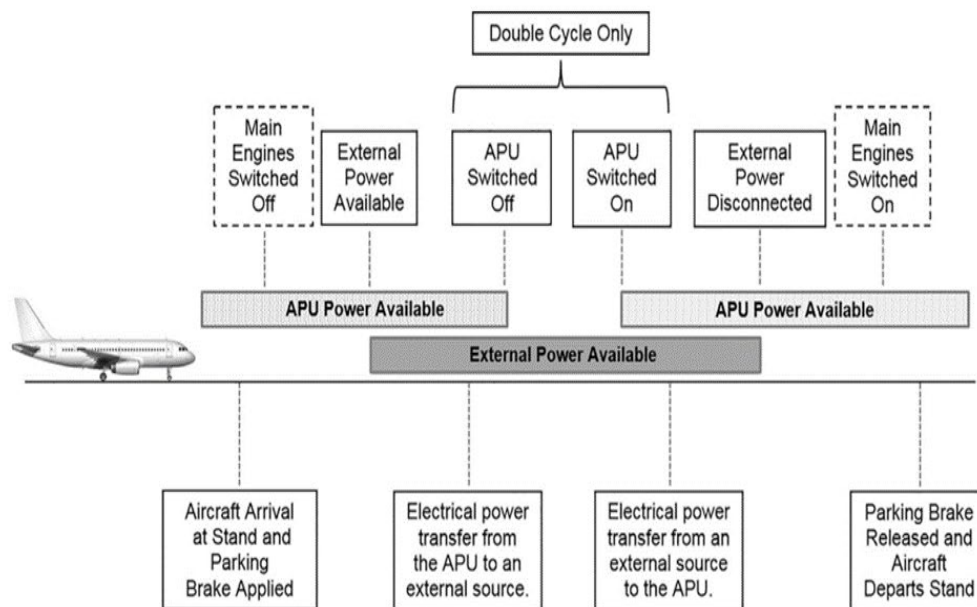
Double Cycle Only

Main Engines Switched Off

External Power Available

APU Switched Off

APU Switched On

External Power Disconnected

Main Engines Switched On

APU Power Available

APU Power Available

External Power Available

Aircraft Arrival at Stand and Parking Brake Applied

Electrical power transfer from the APU to an external source.

Electrical power transfer from an external source to the APU.

Parking Brake Released and Aircraft Departs Stand